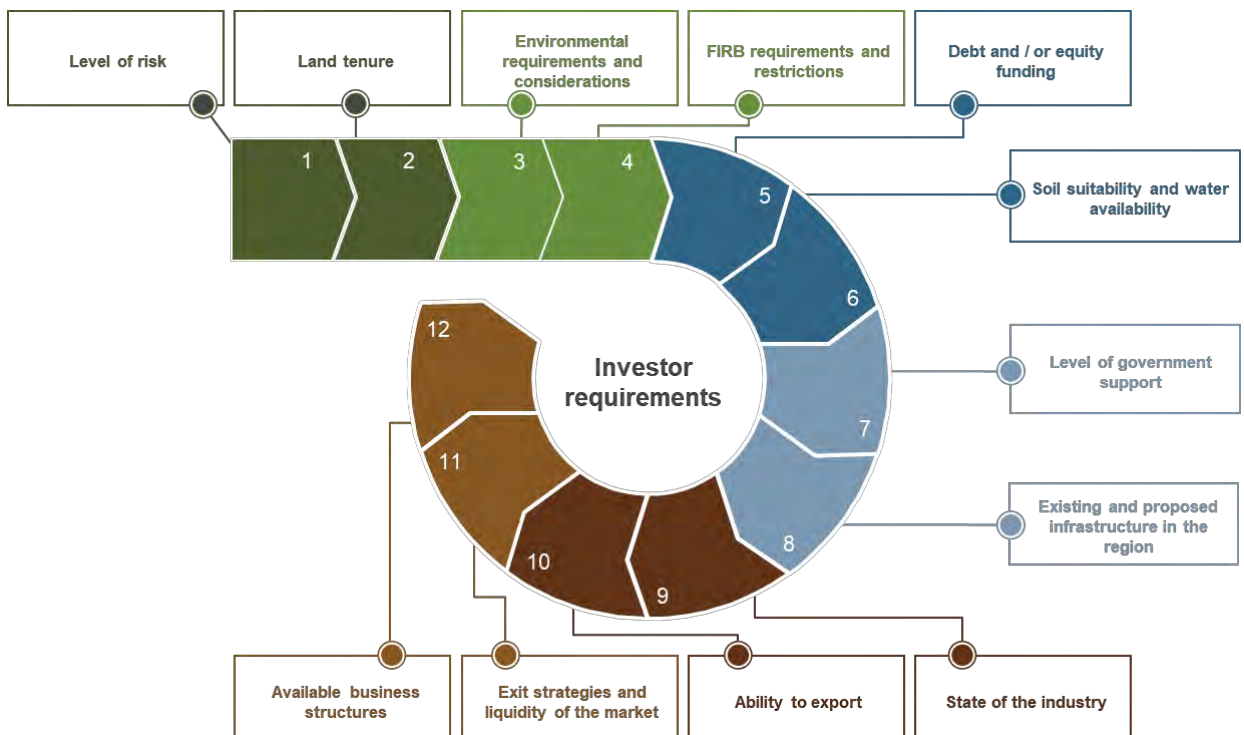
Level of risk

Land tenure

Environmental requirements and considerations

FIRB requirements and restrictions

Debt and / or equity funding

1
2
3
4
5

Soil suitability and water availability

6

Investor requirements

12

Level of government support

7

11

Existing and proposed infrastructure in the region

8

10

9

Available business structures

Exit strategies and liquidity of the market

Ability to export

State of the industry